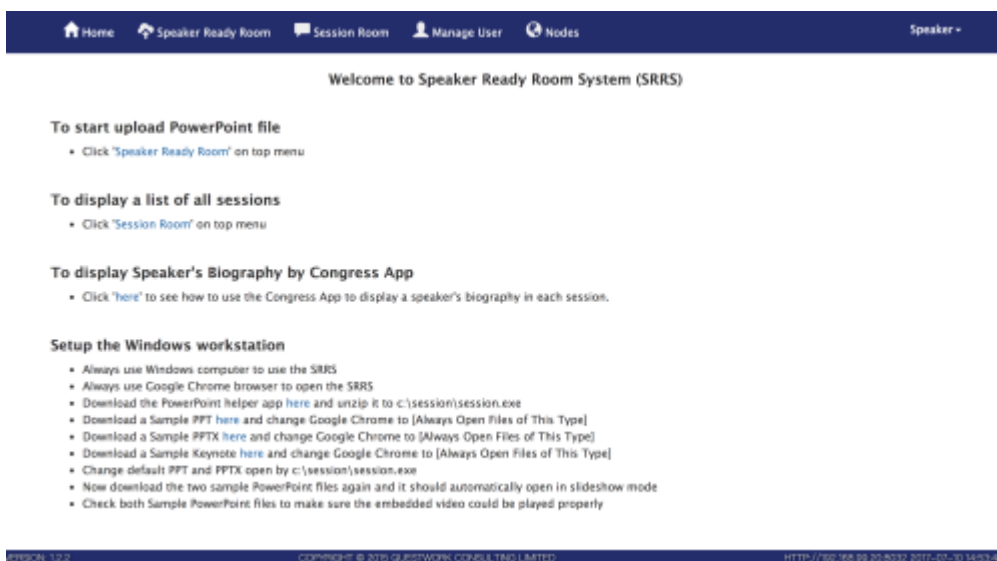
Home Speaker Ready Room Session Room Manage User Nodes Speaker

Welcome to Speaker Ready Room System (SRRS)

To start upload PowerPoint file

- Click 'Speaker Ready Room' on top menu

To display a list of all sessions

- Click 'Session Room' on top menu

To display Speaker's Biography by Congress App

- Click 'here' to see how to use the Congress App to display a speaker's biography in each session.

Setup the Windows workstation

- Always use Windows computer to use the SRRS
- Always use Google Chrome browser to open the SRRS
- Download the PowerPoint helper app here and unzip it to c:\session\session.exe
- Download a Sample PPT here and change Google Chrome to [Always Open Files of This Type]
- Download a Sample PPTX here and change Google Chrome to [Always Open Files of This Type]
- Download a Sample Keynote here and change Google Chrome to [Always Open Files of This Type]
- Change default PPT and PPTX open by c:\session\session.exe
- Now download the two sample PowerPoint files again and it should automatically open in slideshow mode
- Check both Sample PowerPoint files to make sure the embedded video could be played properly

VERSION: 1.2.2 COPYRIGHT © 2015 GUESTWORK CONSULTING LIMITED HTTP://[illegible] 2017-07-30 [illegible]